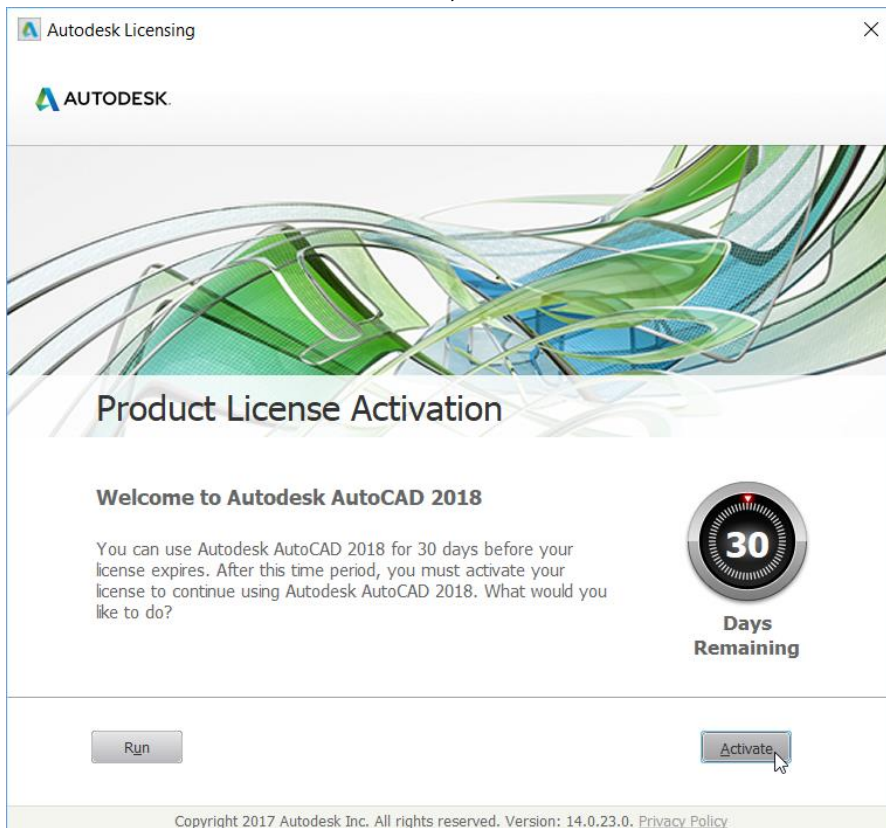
Autodesk Licensing

×

AUTODESK.

Product License Activation

Welcome to Autodesk AutoCAD 2018

You can use Autodesk AutoCAD 2018 for 30 days before your license expires. After this time period, you must activate your license to continue using Autodesk AutoCAD 2018. What would you like to do?

30

Days Remaining

Run

Activate

Copyright 2017 Autodesk Inc. All rights reserved. Version: 14.0.23.0. Privacy Policy